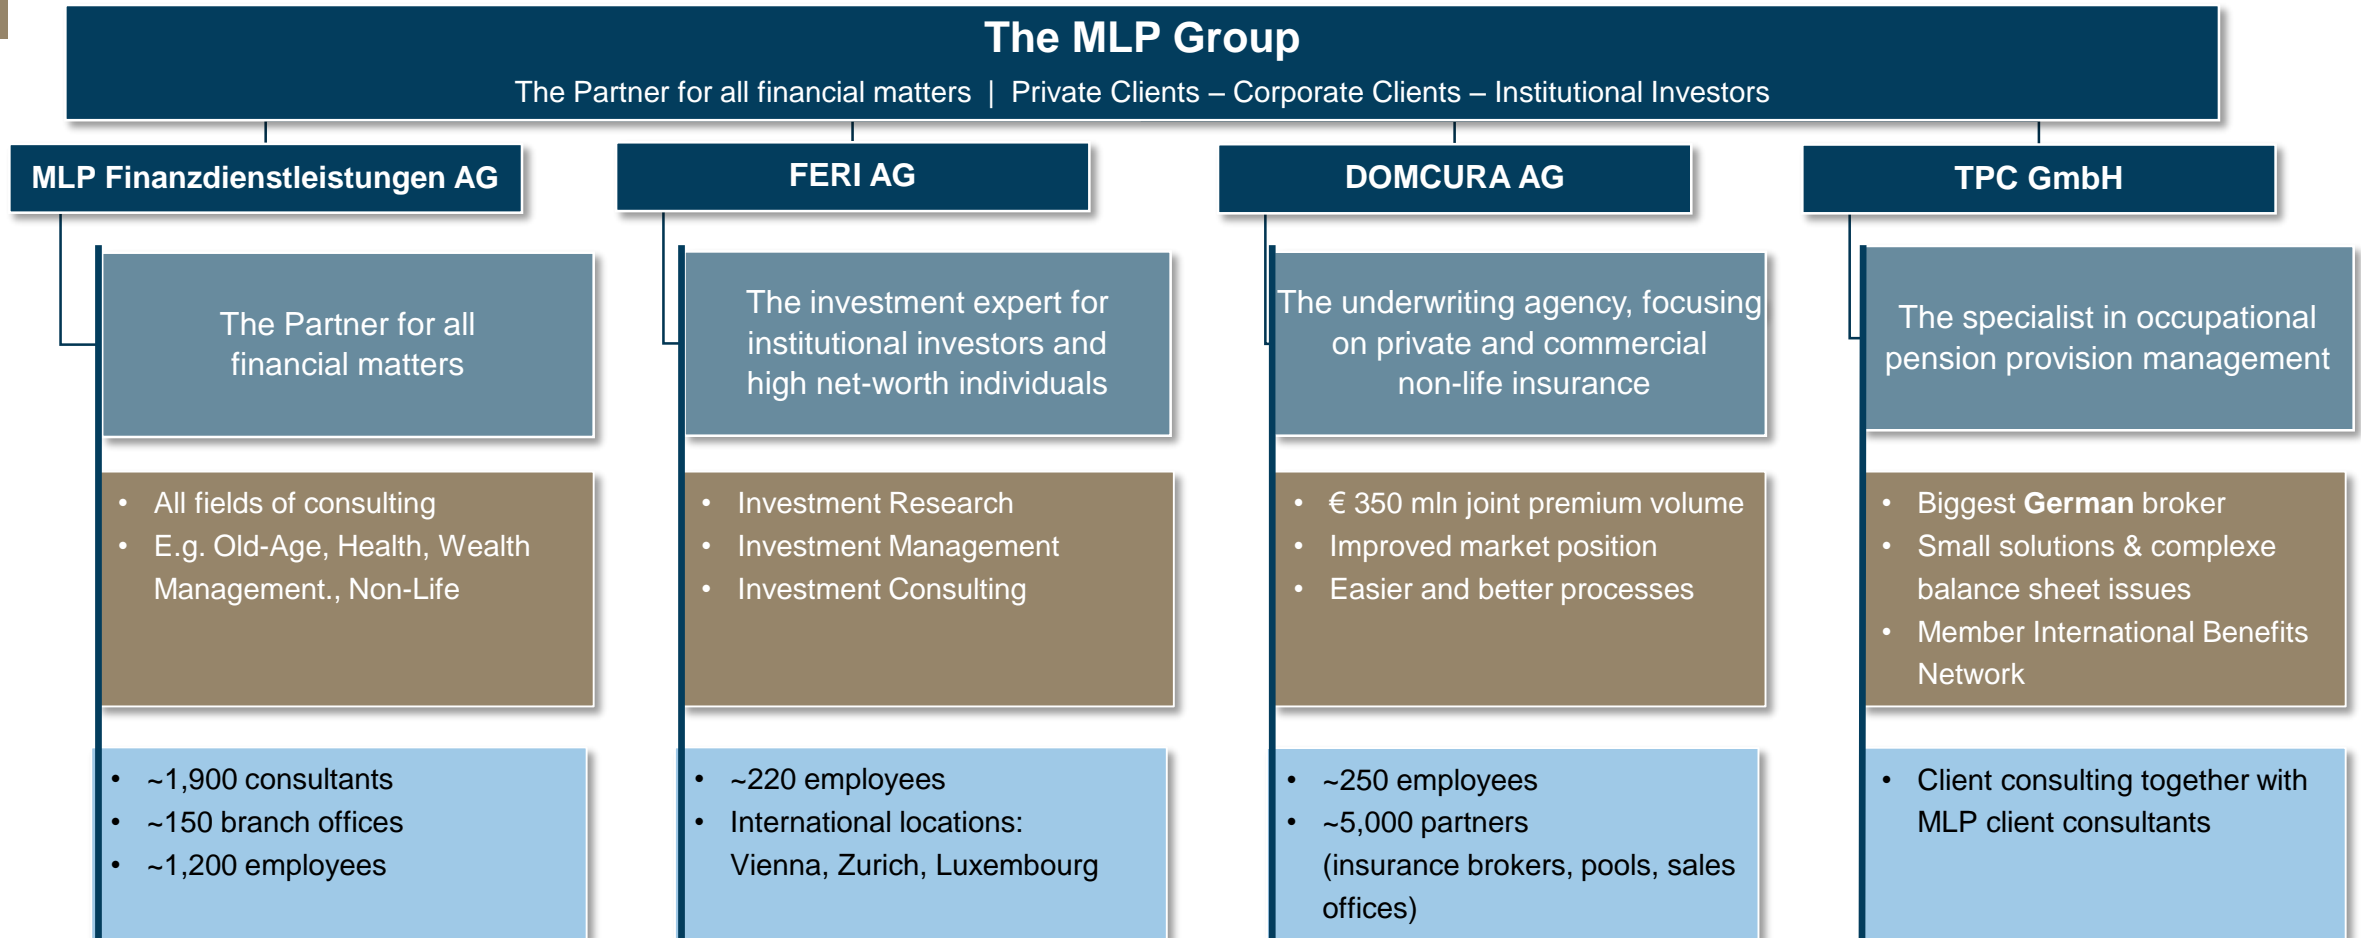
The MLP Group

The Partner for all financial matters | Private Clients – Corporate Clients – Institutional Investors

MLP Finanzdienstleistungen AG

The Partner for all financial matters

- All fields of consulting
- E.g. Old-Age, Health, Wealth Management., Non-Life

- ~1,900 consultants
- ~150 branch offices
- ~1,200 employees

FERI AG

The investment expert for institutional investors and high net-worth individuals

- Investment Research
- Investment Management
- Investment Consulting

- ~220 employees
- International locations: Vienna, Zurich, Luxembourg

DOMCURA AG

The underwriting agency, focusing on private and commercial non-life insurance

- € 350 mln joint premium volume
- Improved market position
- Easier and better processes

- ~250 employees
- ~5,000 partners (insurance brokers, pools, sales offices)

TPC GmbH

The specialist in occupational pension provision management

- Biggest **German** broker
- Small solutions & complexe balance sheet issues
- Member International Benefits Network

- Client consulting together with MLP client consultants